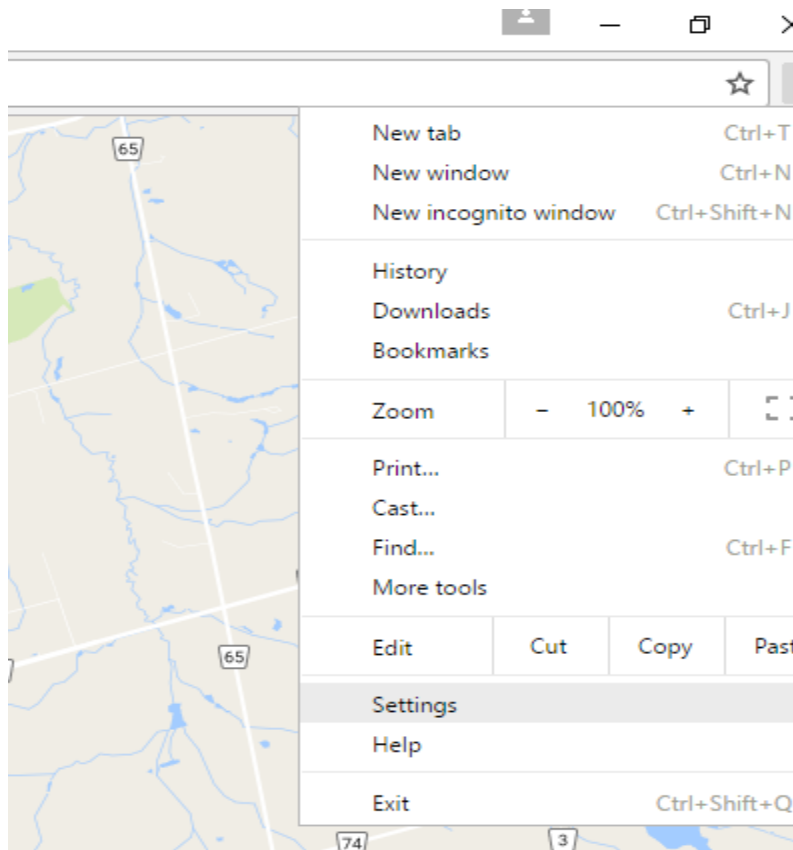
65

New tab Ctrl+T
New window Ctrl+N
New incognito window Ctrl+Shift+N

History
Downloads Ctrl+J
Bookmarks

Zoom – 100% +

Print... Ctrl+P
Cast...
Find... Ctrl+F
More tools

Edit Cut Copy Past

Settings
Help

Exit Ctrl+Shift+Q

65

74 3